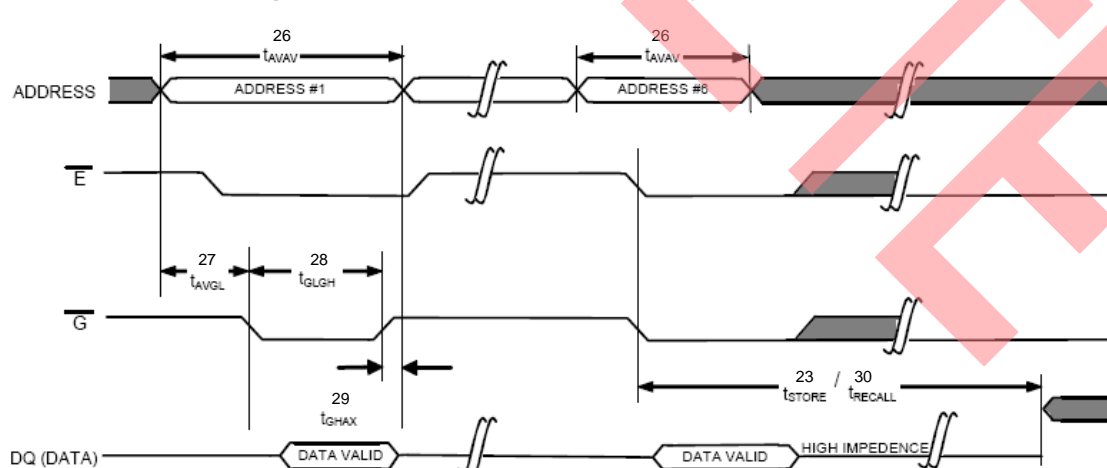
26
$t_{AVAV}$

26
$t_{AVAV}$

ADDRESS

ADDRESS #1

ADDRESS #6

$\overline{E}$

27
$t_{AVGL}$

28
$t_{GLGH}$

$\overline{G}$

23 / 30
$t_{STORE}$ $t_{RECALL}$

29
$t_{GHAX}$

DQ (DATA)

DATA VALID

DATA VALID

HIGH IMPEDENCE